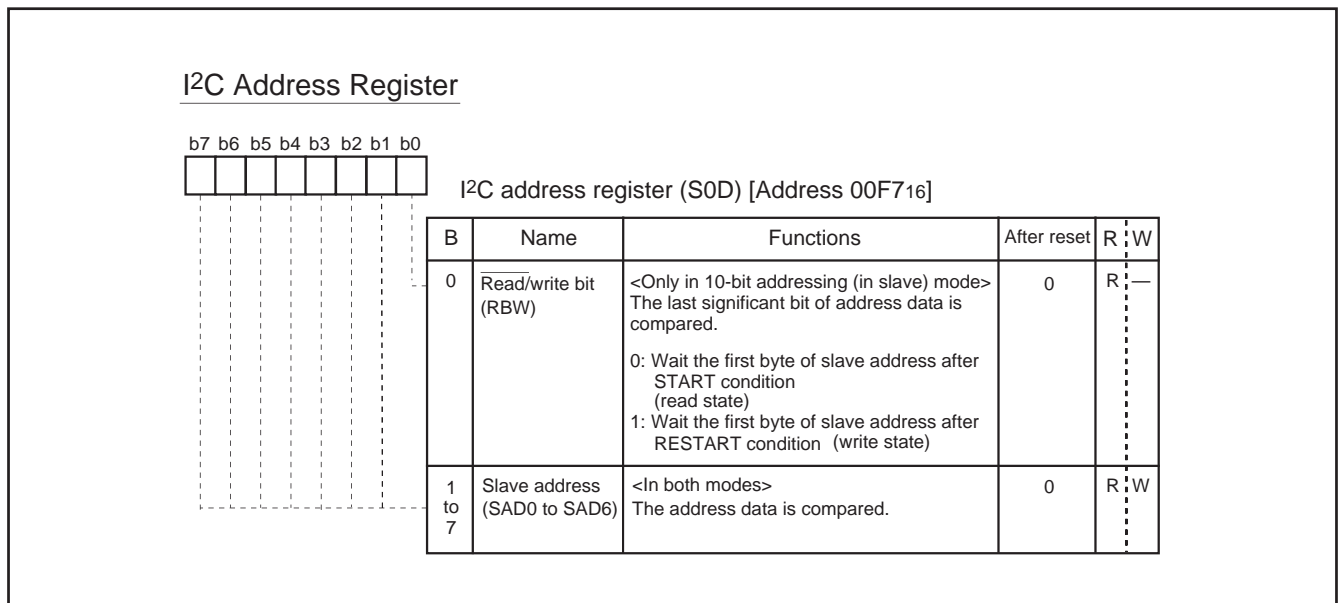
I$^2$C Address Register

b7 b6 b5 b4 b3 b2 b1 b0

I$^2$C address register (S0D) [Address 00F7$_{16}$]

| B | Name | Functions | After reset | R | W |
|---|---|---|---|---|---|
| 0 | $\overline{\text{Read}}$/write bit (RBW) | <Only in 10-bit addressing (in slave) mode> The last significant bit of address data is compared. 0: Wait the first byte of slave address after START condition (read state) 1: Wait the first byte of slave address after RESTART condition (write state) | 0 | R | — |
| 1 to 7 | Slave address (SAD0 to SAD6) | <In both modes> The address data is compared. | 0 | R | W |